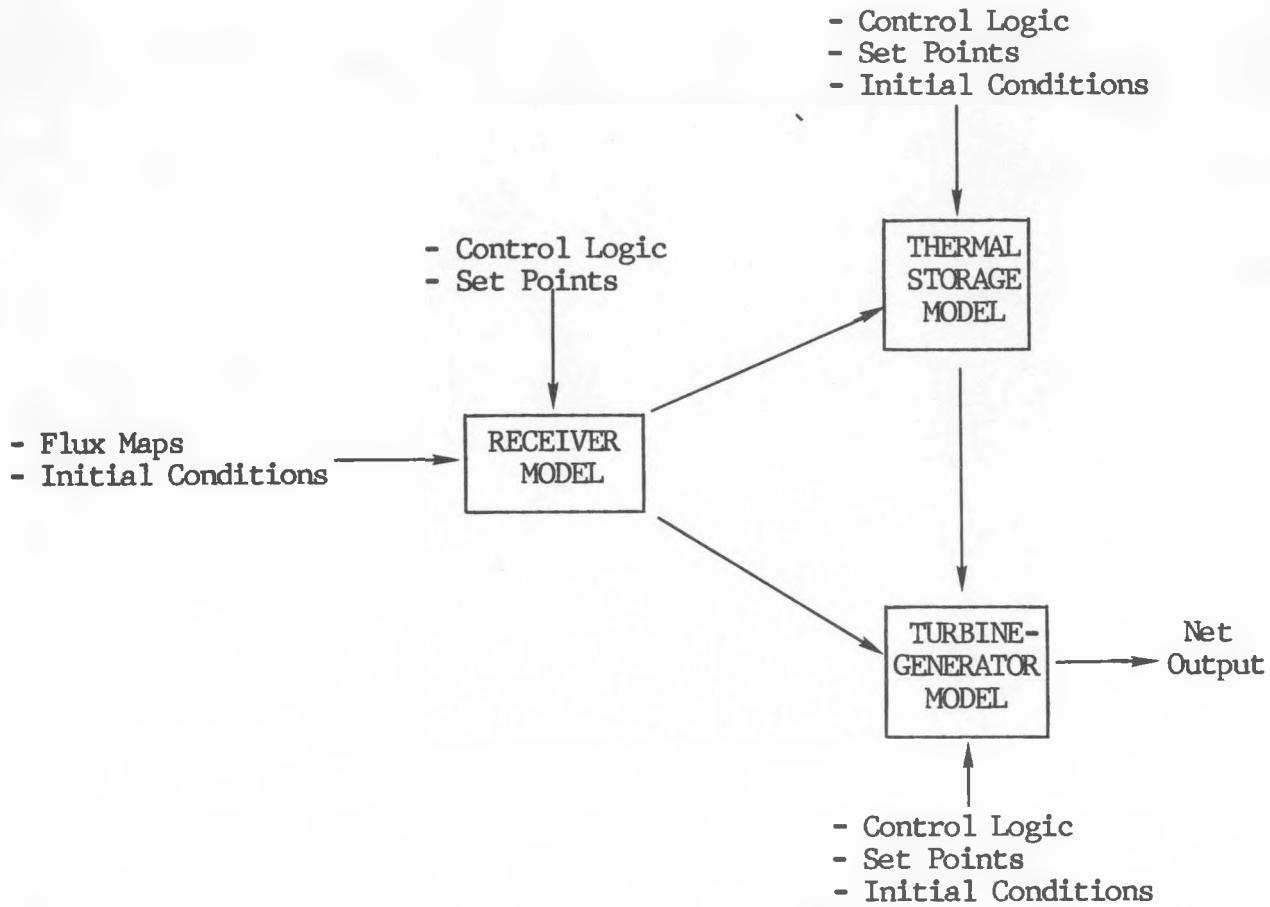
- Control Logic
- Set Points
- Initial Conditions

- Control Logic
- Set Points

THERMAL STORAGE MODEL

- Flux Maps
- Initial Conditions

RECEIVER MODEL

TURBINE-GENERATOR MODEL

Net Output

- Control Logic
- Set Points
- Initial Conditions